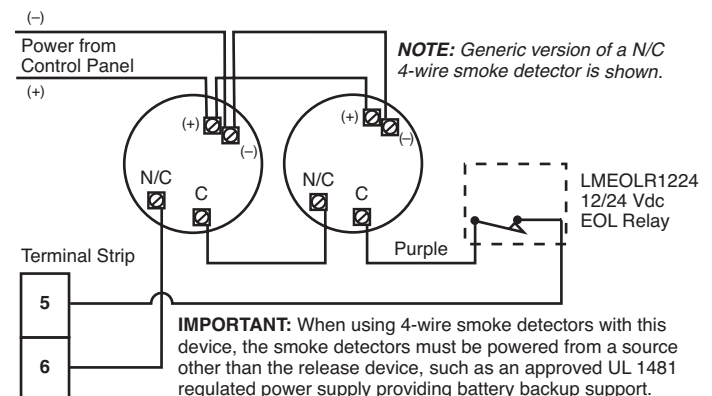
(–)

Power from Control Panel

(+)

NOTE: Generic version of a N/C 4-wire smoke detector is shown.

(+)

(–)

(+)

(–)

N/C

C

N/C

C

LMEOLR1224
12/24 Vdc
EOL Relay

Purple

Terminal Strip

5

6

IMPORTANT: When using 4-wire smoke detectors with this device, the smoke detectors must be powered from a source other than the release device, such as an approved UL 1481 regulated power supply providing battery backup support.